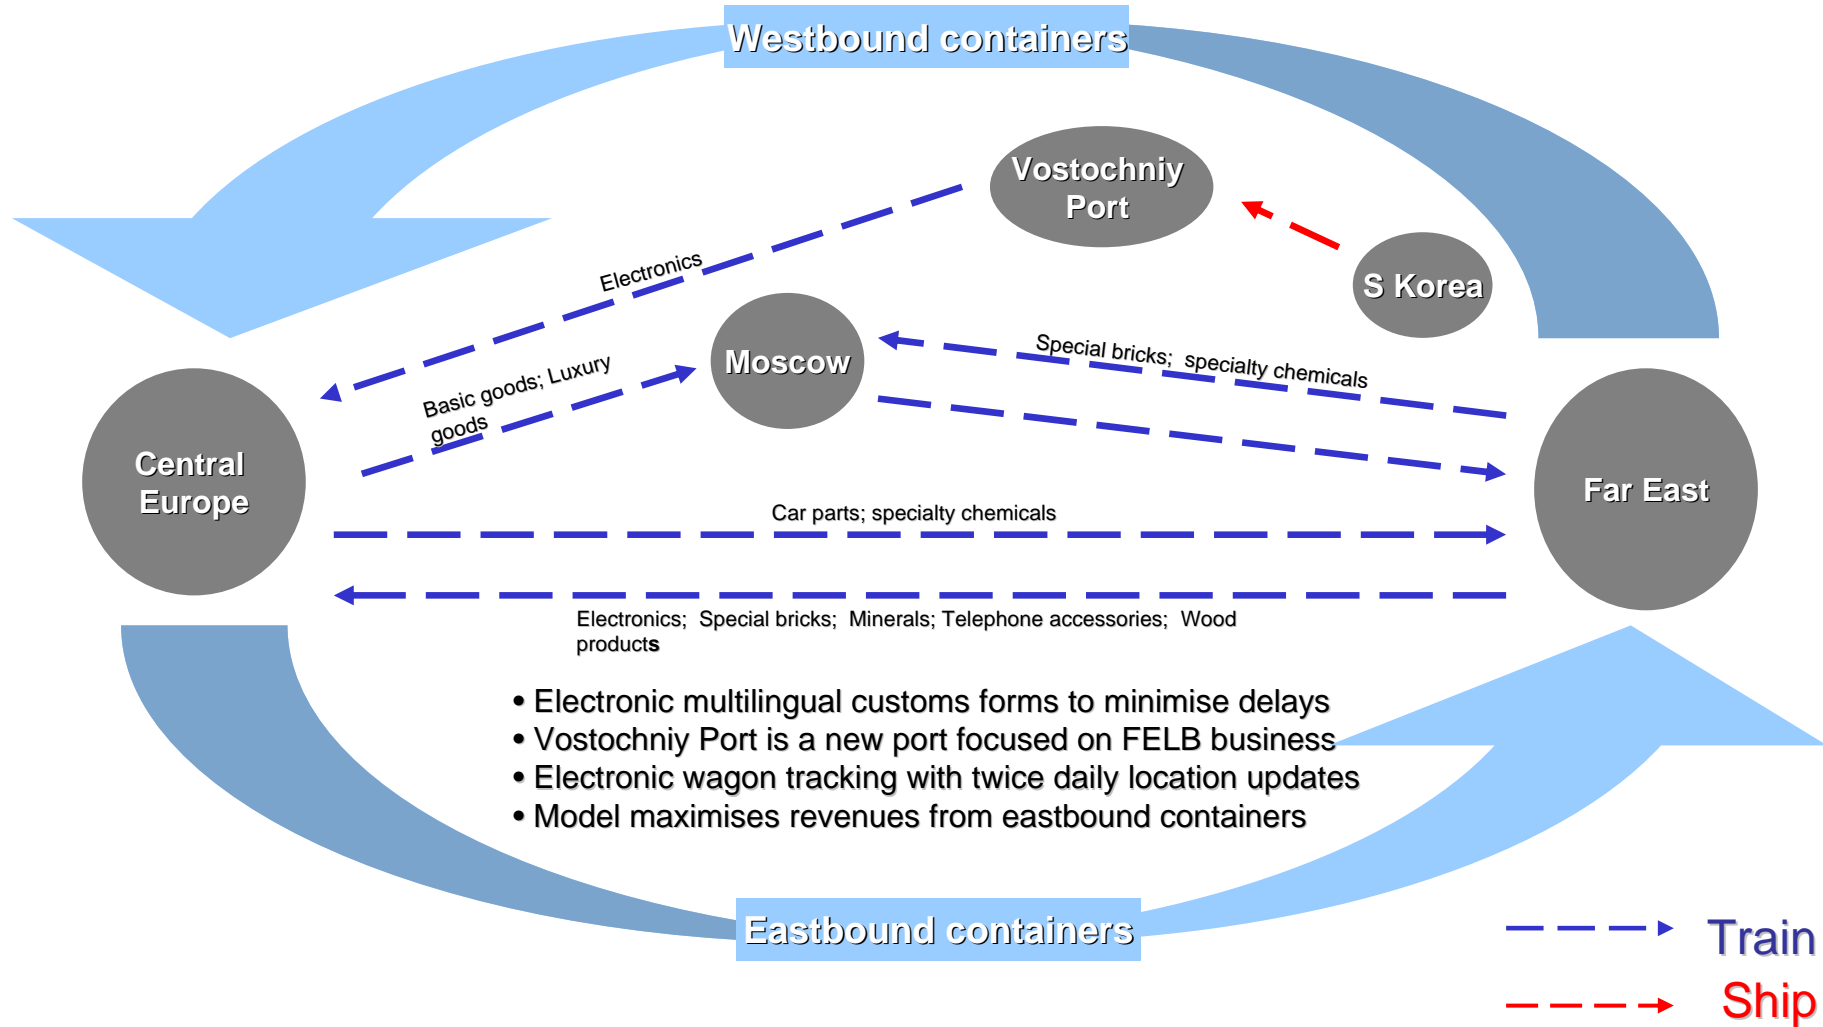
Westbound containers

Vostochniy Port

S Korea

Electronics

Moscow

Special bricks; specialty chemicals

Basic goods; Luxury goods

Central Europe

Far East

Car parts; specialty chemicals

Electronics; Special bricks; Minerals; Telephone accessories; Wood products

• Electronic multilingual customs forms to minimise delays
• Vostochniy Port is a new port focused on FELB business
• Electronic wagon tracking with twice daily location updates
• Model maximises revenues from eastbound containers

Eastbound containers

Train

Ship